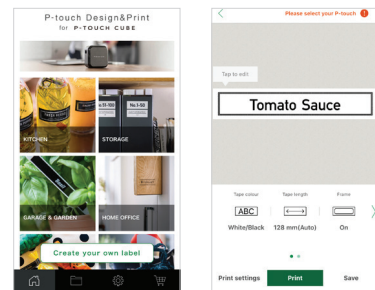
P-touch Design&Print
for P-TOUCH CUBE

KITCHEN

STORAGE

GARAGE & GARDEN

HOME OFFICE

Create your own label

Please select your P-touch

Tap to edit

Tomato Sauce

Tape colour
ABC
White/Black

Tape length
128 mm(Auto)

Frame
On

Print settings
Print
Save